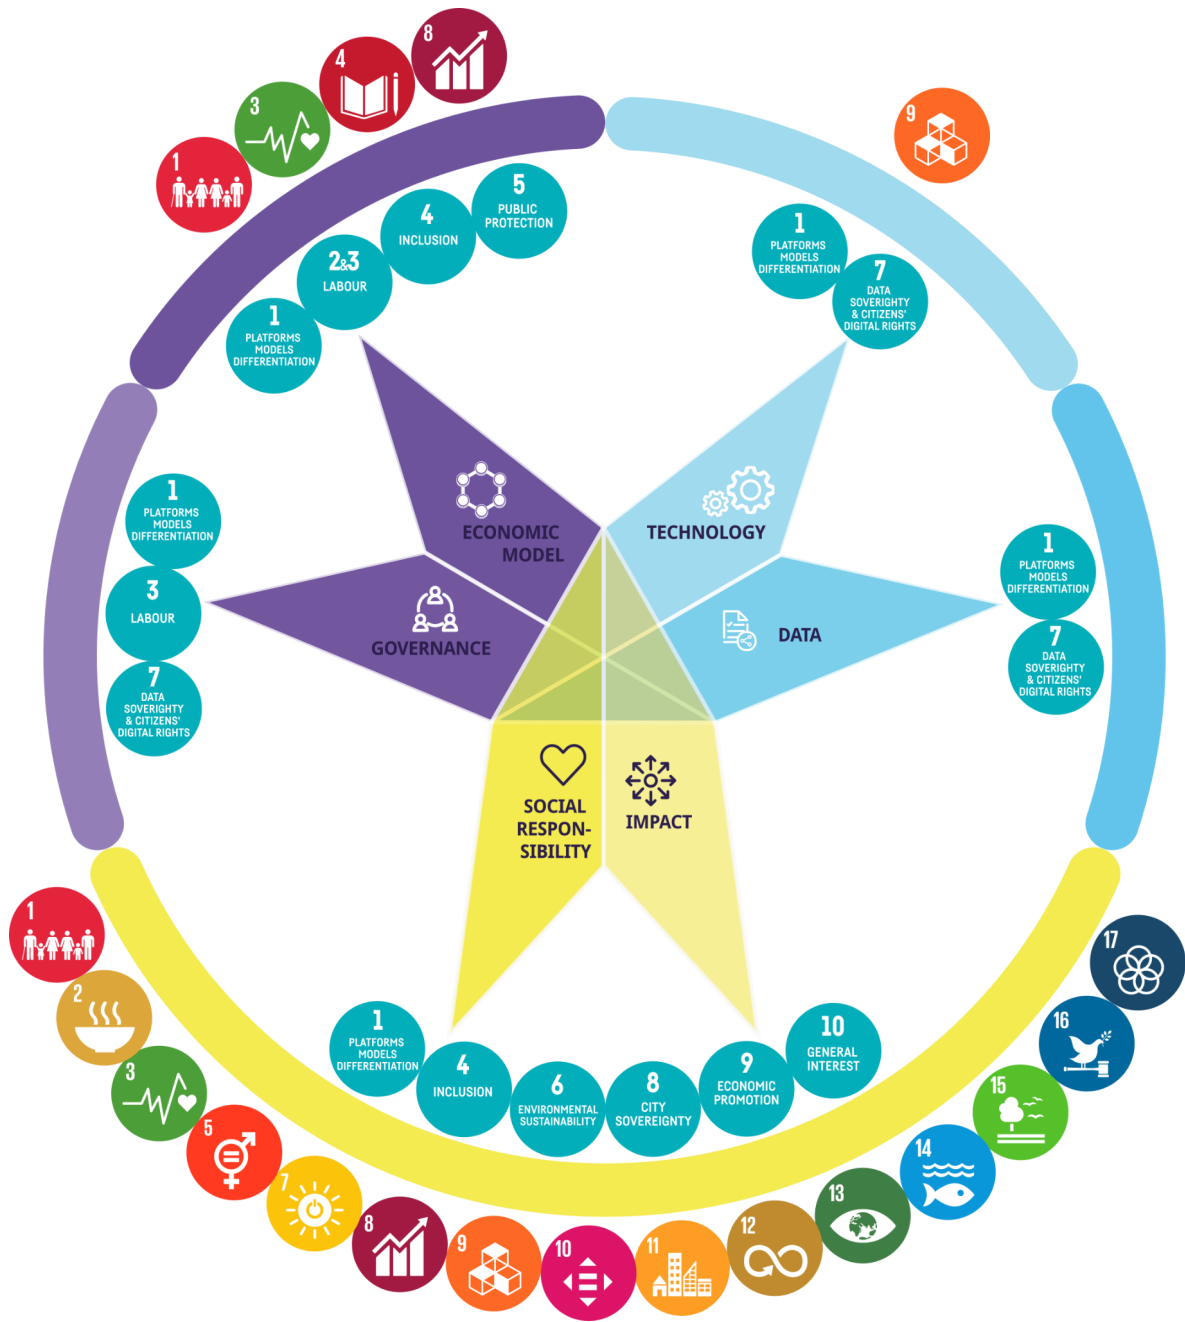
8
4
3
1

9

5
PUBLIC PROTECTION
4
INCLUSION
2&3
LABOUR
1
PLATFORMS MODELS DIFFERENTIATION

1
PLATFORMS MODELS DIFFERENTIATION
7
DATA SOVERIGHTY & CITIZENS' DIGITAL RIGHTS

1
PLATFORMS MODELS DIFFERENTIATION
3
LABOUR
7
DATA SOVERIGHTY & CITIZENS' DIGITAL RIGHTS

ECONOMIC MODEL
TECHNOLOGY
GOVERNANCE
DATA
SOCIAL RESPON-SIBILITY
IMPACT

1
PLATFORMS MODELS DIFFERENTIATION
7
DATA SOVERIGHTY & CITIZENS' DIGITAL RIGHTS

1
PLATFORMS MODELS DIFFERENTIATION
4
INCLUSION
6
ENVIRONMENTAL SUSTAINABILITY
8
CITY SOVEREIGNTY
9
ECONOMIC PROMOTION
10
GENERAL INTEREST

1
2
3
5
7
8
9
10
11
12
13
14
15
16
17